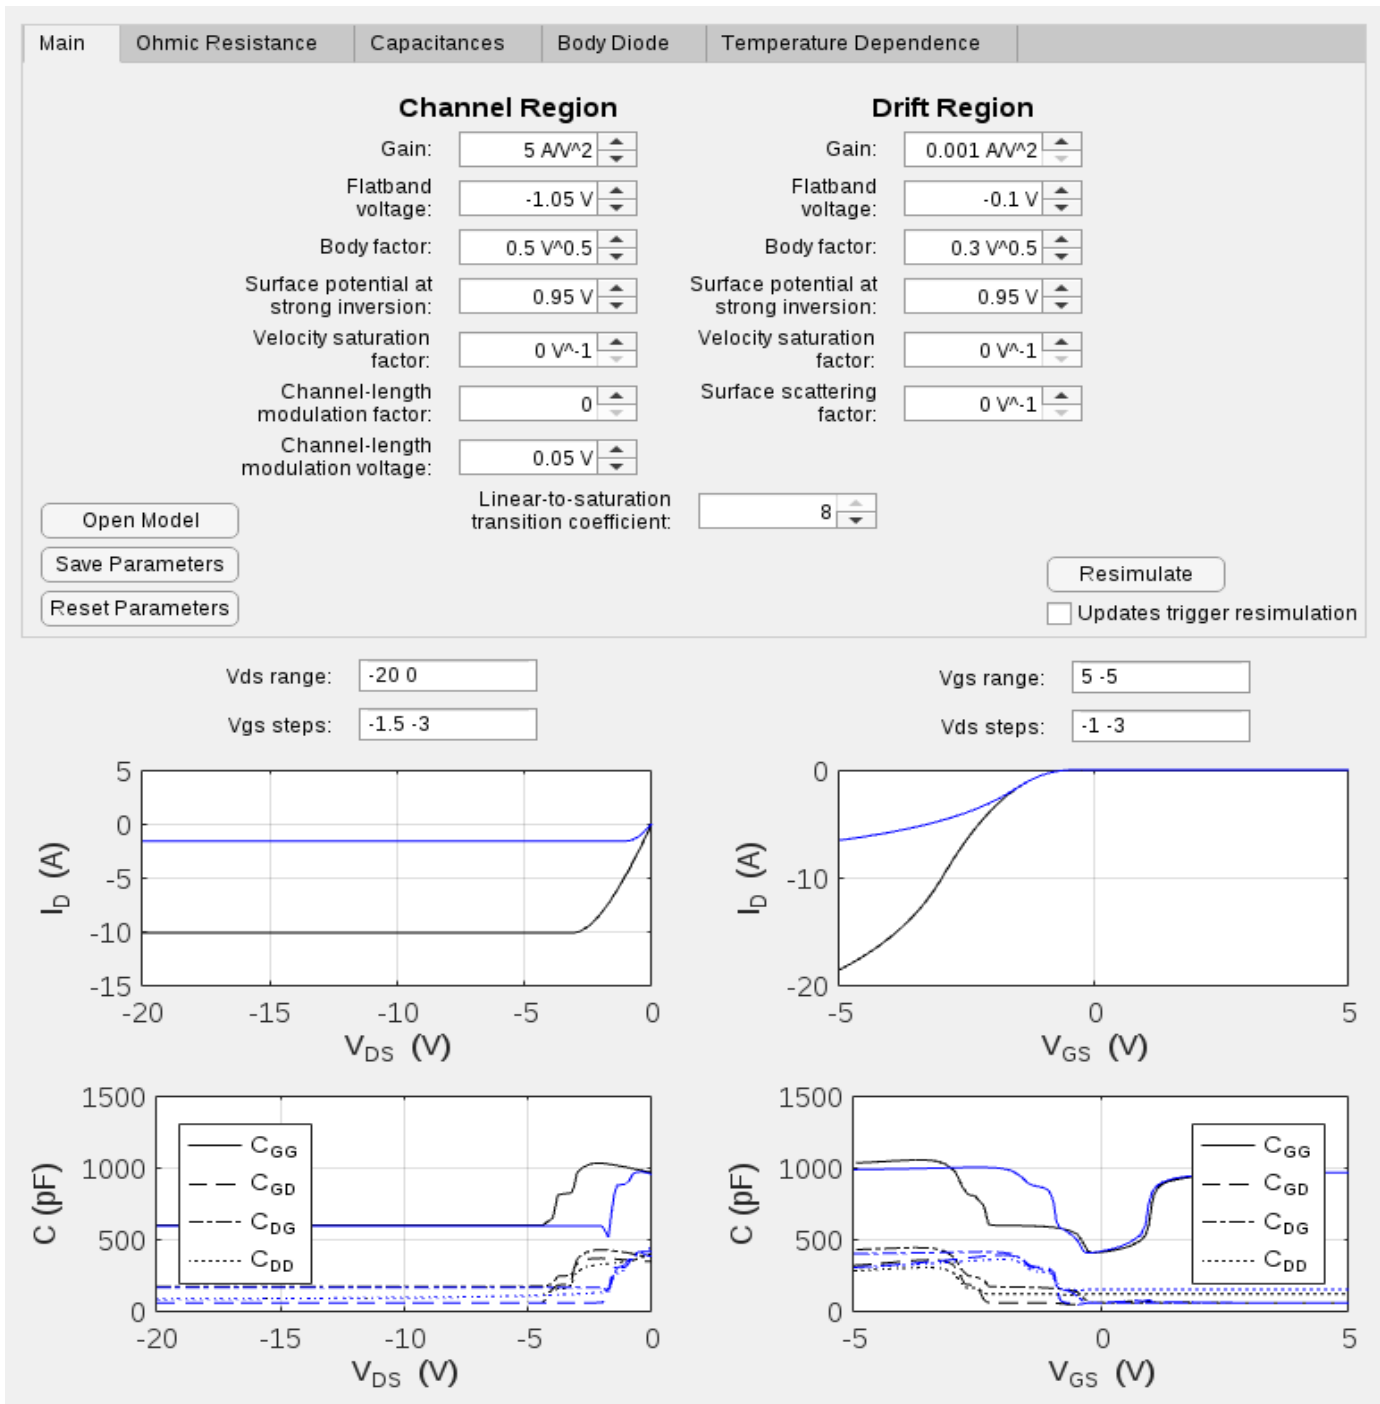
Main | Ohmic Resistance | Capacitances | Body Diode | Temperature Dependence

Channel Region

Gain: 5 A/V^2

Flatband voltage: -1.05 V

Body factor: 0.5 V^0.5

Surface potential at strong inversion: 0.95 V

Velocity saturation factor: 0 V^-1

Channel-length modulation factor: 0

Channel-length modulation voltage: 0.05 V

Drift Region

Gain: 0.001 A/V^2

Flatband voltage: -0.1 V

Body factor: 0.3 V^0.5

Surface potential at strong inversion: 0.95 V

Velocity saturation factor: 0 V^-1

Surface scattering factor: 0 V^-1

Linear-to-saturation transition coefficient: 8

Open Model

Save Parameters

Reset Parameters

Resimulate

Updates trigger resimulation

Vds range: -20 0

Vgs steps: -1.5 -3

Vgs range: 5 -5

Vds steps: -1 -3

5
0
-5
-10
-15
$I_D$ (A)
-20 -15 -10 -5 0
$V_{DS}$ (V)

0
-10
-20
$I_D$ (A)
-5 0 5
$V_{GS}$ (V)

1500
1000
500
0
C (pF)
$C_{GG}$
$C_{GD}$
$C_{DG}$
$C_{DD}$
-20 -15 -10 -5 0
$V_{DS}$ (V)

1500
1000
500
0
C (pF)
$C_{GG}$
$C_{GD}$
$C_{DG}$
$C_{DD}$
-5 0 5
$V_{GS}$ (V)